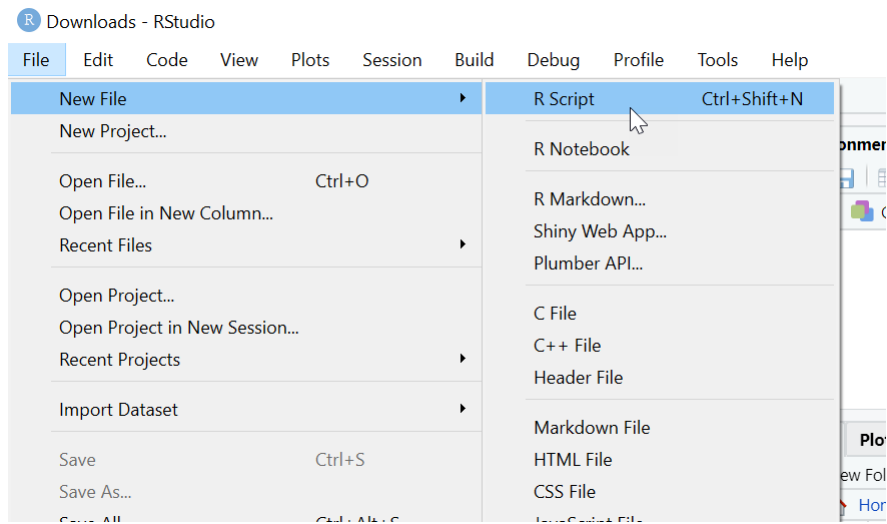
Downloads - RStudio

File Edit Code View Plots Session Build Debug Profile Tools Help

New File
New Project...
Open File... Ctrl+O
Open File in New Column...
Recent Files
Open Project...
Open Project in New Session...
Recent Projects
Import Dataset
Save Ctrl+S
Save As...
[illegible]

R Script Ctrl+Shift+N
R Notebook
R Markdown...
Shiny Web App...
Plumber API...
C File
C++ File
Header File
Markdown File
HTML File
CSS File
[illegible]

onmer
Plo
ew Fol
Hon